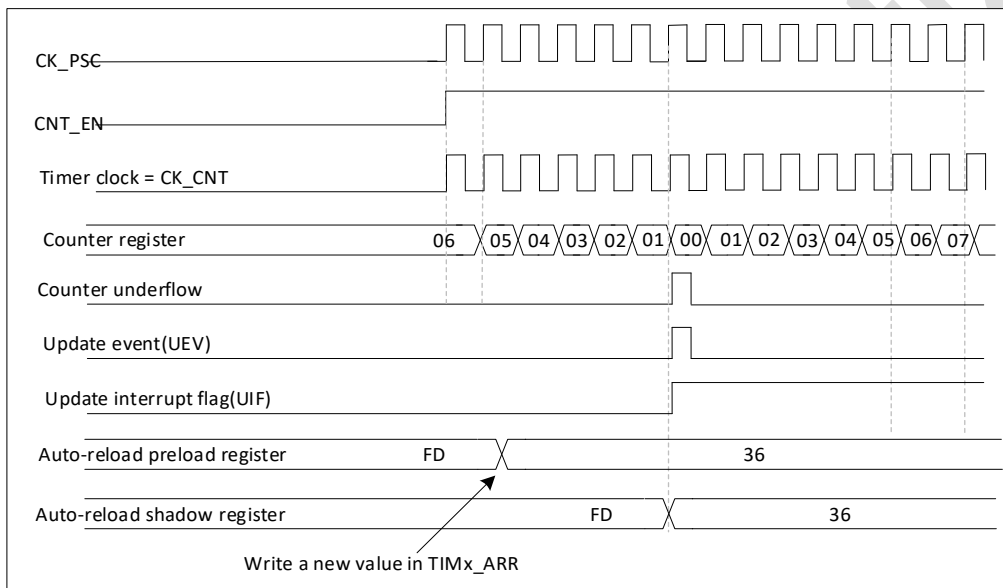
CK_PSC

CNT_EN

Timer clock = CK_CNT

Counter register 06 05 04 03 02 01 00 01 02 03 04 05 06 07

Counter underflow

Update event(UEV)

Update interrupt flag(UIF)

Auto-reload preload register FD 36

Auto-reload shadow register FD 36

Write a new value in TIMx_ARR